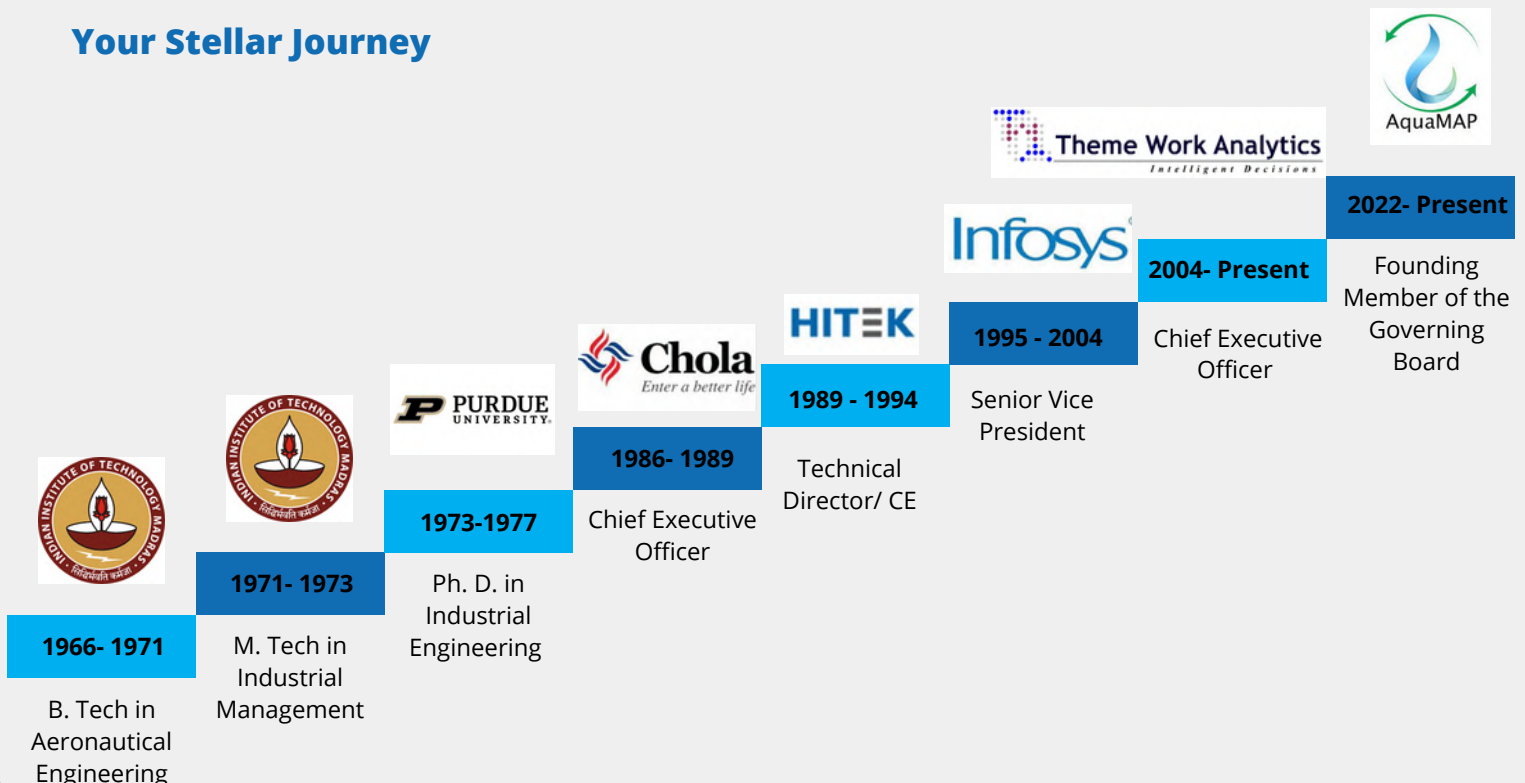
Your Stellar Journey

INDIAN INSTITUTE OF TECHNOLOGY MADRAS
सिद्धिर्भवति कर्मजा

1966- 1971

B. Tech in Aeronautical Engineering

INDIAN INSTITUTE OF TECHNOLOGY MADRAS
सिद्धिर्भवति कर्मजा

1971- 1973

M. Tech in Industrial Management

PURDUE UNIVERSITY.

1973-1977

Ph. D. in Industrial Engineering

Chola
Enter a better life

1986- 1989

Chief Executive Officer

HITEK

1989 - 1994

Technical Director/ CE

Infosys

1995 - 2004

Senior Vice President

Theme Work Analytics
Intelligent Decisions

2004- Present

Chief Executive Officer

AquaMAP

2022- Present

Founding Member of the Governing Board